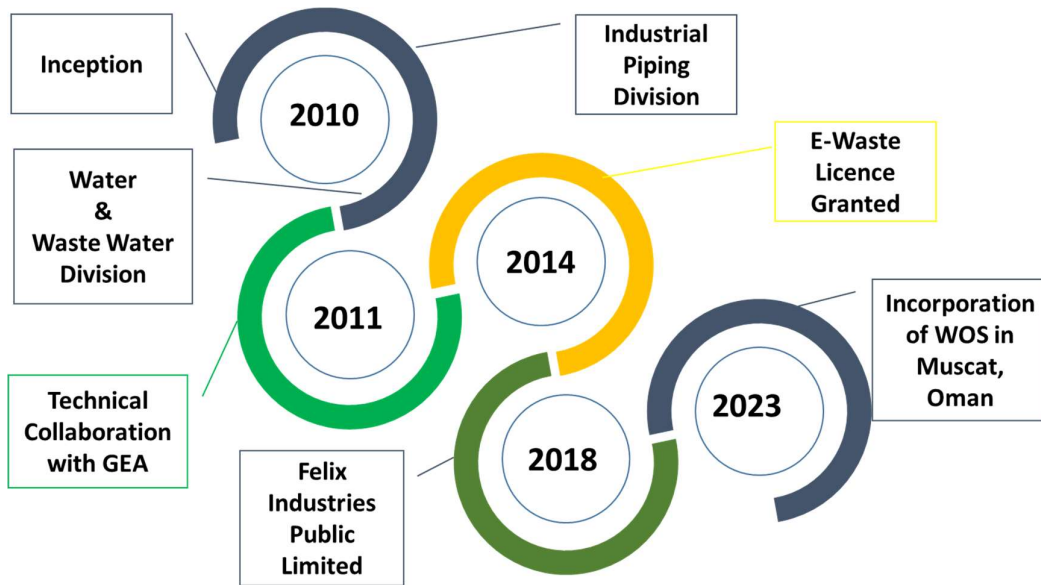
Inception

2010

Industrial Piping Division

Water & Waste Water Division

E-Waste Licence Granted

2014

2011

Incorporation of WOS in Muscat, Oman

2023

Technical Collaboration with GEA

2018

Felix Industries Public Limited